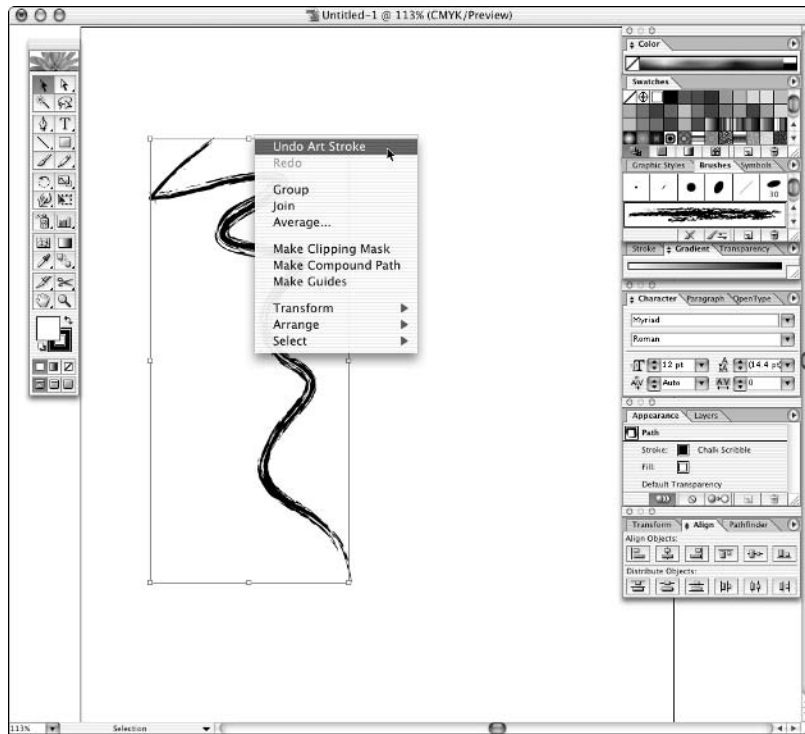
Untitled-1 @ 113% (CMYK/Preview)

Undo Art Stroke
Redo

Group
Join
Average...

Make Clipping Mask
Make Compound Path
Make Guides

Transform
Arrange
Select

Color

Swatches

Graphic Styles
Brushes
Symbols

30

Stroke
Gradient
Transparency

Character
Paragraph
OpenType

Myriad
Roman
12 pt
(14.4 pt)
Auto
0

Appearance
Layers

Path
Stroke:
Chalk Scribble
Fill:
Default Transparency

Transform
Align
Pathfinder
Align Objects:
Distribute Objects:

113%
Selection